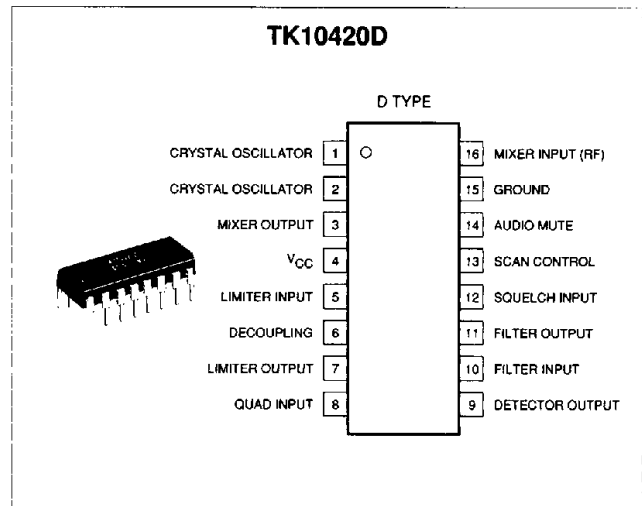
TK10420D

D TYPE

CRYSTAL OSCILLATOR 1
CRYSTAL OSCILLATOR 2
MIXER OUTPUT 3
$V_{CC}$ 4
LIMITER INPUT 5
DECOUPLING 6
LIMITER OUTPUT 7
QUAD INPUT 8

16 MIXER INPUT (RF)
15 GROUND
14 AUDIO MUTE
13 SCAN CONTROL
12 SQUELCH INPUT
11 FILTER OUTPUT
10 FILTER INPUT
9 DETECTOR OUTPUT